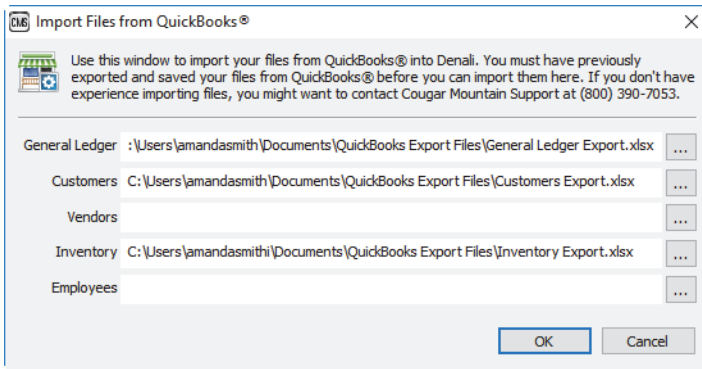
CMS Import Files from QuickBooks®

×

Use this window to import your files from QuickBooks® into Denali. You must have previously exported and saved your files from QuickBooks® before you can import them here. If you don't have experience importing files, you might want to contact Cougar Mountain Support at (800) 390-7053.

General Ledger :\Users\amandasmith\Documents\QuickBooks Export Files\General Ledger Export.xlsx ...

Customers C:\Users\amandasmith\Documents\QuickBooks Export Files\Customers Export.xlsx ...

Vendors ...

Inventory C:\Users\amandasmithi\Documents\QuickBooks Export Files\Inventory Export.xlsx ...

Employees ...

OK Cancel